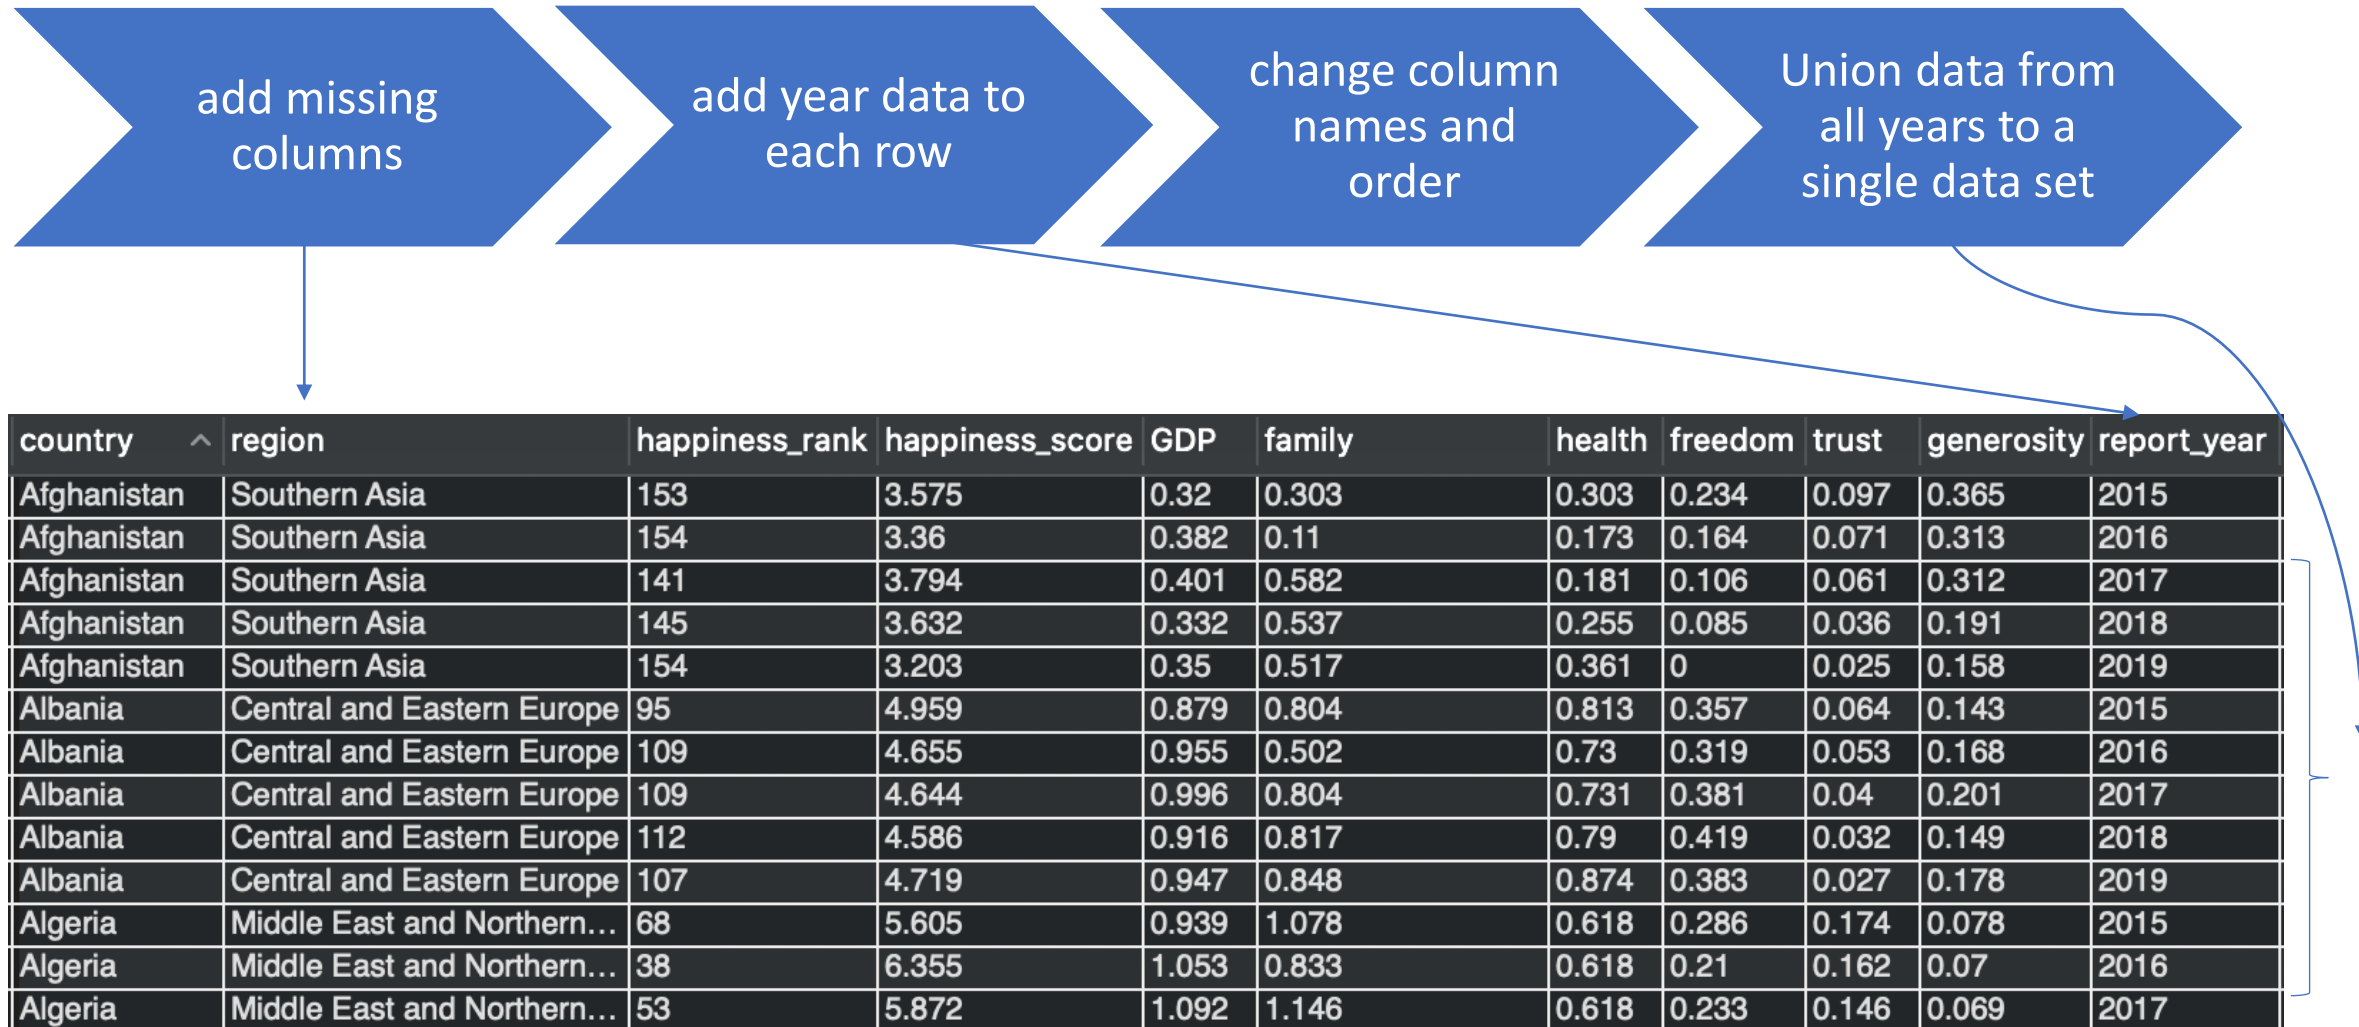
add missing columns

add year data to each row

change column names and order

Union data from all years to a single data set

| country | region | happiness_rank | happiness_score | GDP | family | health | freedom | trust | generosity | report_year |
|---|---|---|---|---|---|---|---|---|---|---|
| Afghanistan | Southern Asia | 153 | 3.575 | 0.32 | 0.303 | 0.303 | 0.234 | 0.097 | 0.365 | 2015 |
| Afghanistan | Southern Asia | 154 | 3.36 | 0.382 | 0.11 | 0.173 | 0.164 | 0.071 | 0.313 | 2016 |
| Afghanistan | Southern Asia | 141 | 3.794 | 0.401 | 0.582 | 0.181 | 0.106 | 0.061 | 0.312 | 2017 |
| Afghanistan | Southern Asia | 145 | 3.632 | 0.332 | 0.537 | 0.255 | 0.085 | 0.036 | 0.191 | 2018 |
| Afghanistan | Southern Asia | 154 | 3.203 | 0.35 | 0.517 | 0.361 | 0 | 0.025 | 0.158 | 2019 |
| Albania | Central and Eastern Europe | 95 | 4.959 | 0.879 | 0.804 | 0.813 | 0.357 | 0.064 | 0.143 | 2015 |
| Albania | Central and Eastern Europe | 109 | 4.655 | 0.955 | 0.502 | 0.73 | 0.319 | 0.053 | 0.168 | 2016 |
| Albania | Central and Eastern Europe | 109 | 4.644 | 0.996 | 0.804 | 0.731 | 0.381 | 0.04 | 0.201 | 2017 |
| Albania | Central and Eastern Europe | 112 | 4.586 | 0.916 | 0.817 | 0.79 | 0.419 | 0.032 | 0.149 | 2018 |
| Albania | Central and Eastern Europe | 107 | 4.719 | 0.947 | 0.848 | 0.874 | 0.383 | 0.027 | 0.178 | 2019 |
| Algeria | Middle East and Northern… | 68 | 5.605 | 0.939 | 1.078 | 0.618 | 0.286 | 0.174 | 0.078 | 2015 |
| Algeria | Middle East and Northern… | 38 | 6.355 | 1.053 | 0.833 | 0.618 | 0.21 | 0.162 | 0.07 | 2016 |
| Algeria | Middle East and Northern… | 53 | 5.872 | 1.092 | 1.146 | 0.618 | 0.233 | 0.146 | 0.069 | 2017 |